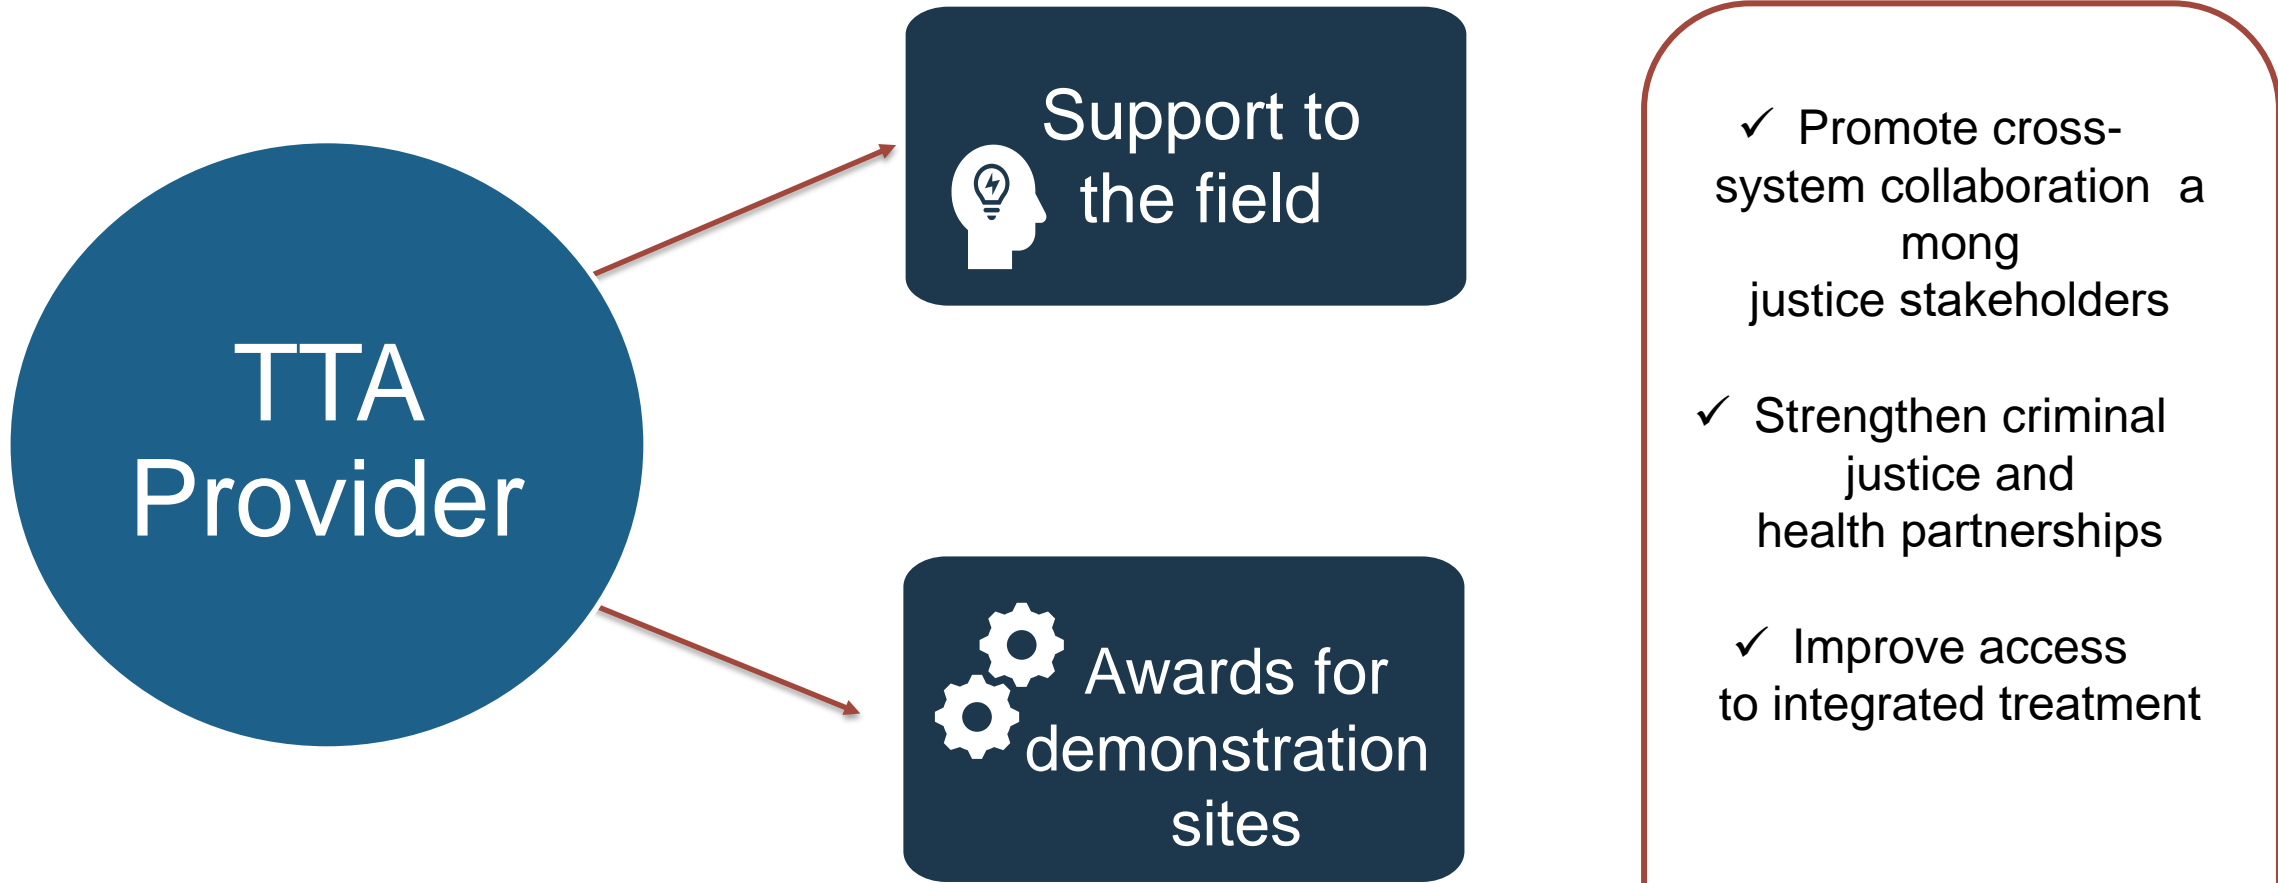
TTA Provider

Support to the field

Awards for demonstration sites

✓ Promote cross-system collaboration a mong justice stakeholders

✓ Strengthen criminal justice and health partnerships

✓ Improve access to integrated treatment